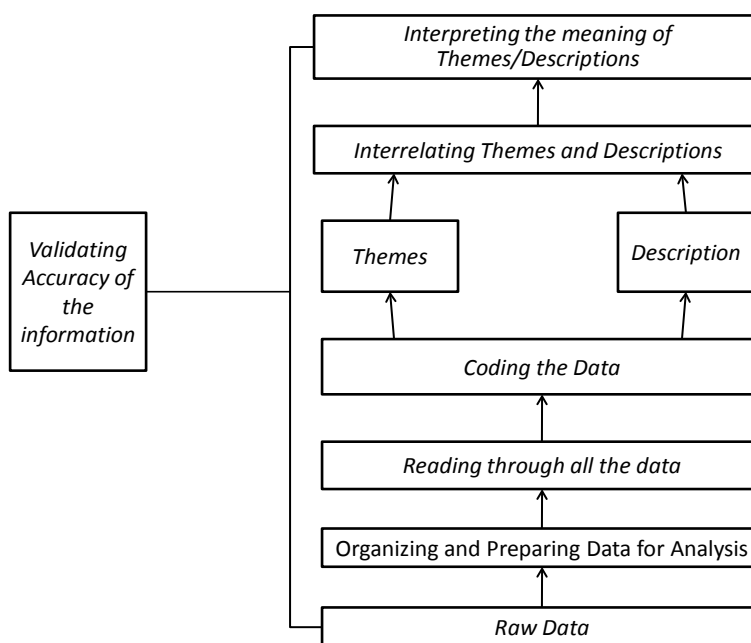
Validating Accuracy of the information

Interpreting the meaning of Themes/Descriptions

Interrelating Themes and Descriptions

Themes

Description

Coding the Data

Reading through all the data

Organizing and Preparing Data for Analysis

Raw Data